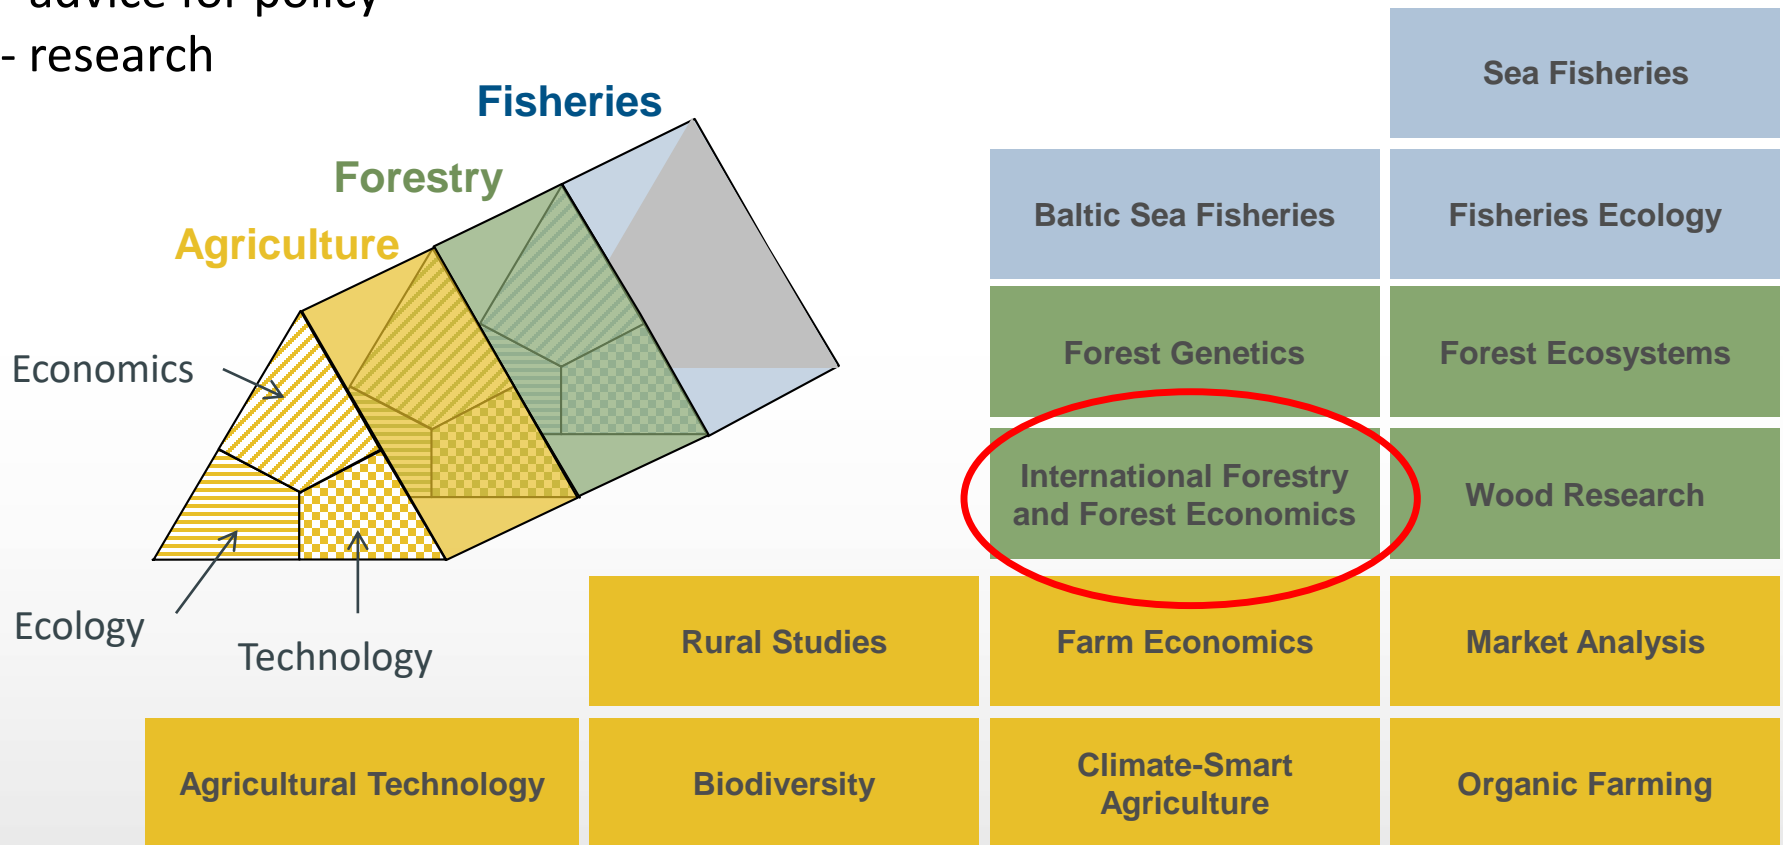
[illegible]

- research

Fisheries

Forestry

Agriculture

Economics

Ecology

Technology

Sea Fisheries

Baltic Sea Fisheries

Fisheries Ecology

Forest Genetics

Forest Ecosystems

International Forestry and Forest Economics

Wood Research

Rural Studies

Farm Economics

Market Analysis

Agricultural Technology

Biodiversity

Climate-Smart Agriculture

Organic Farming